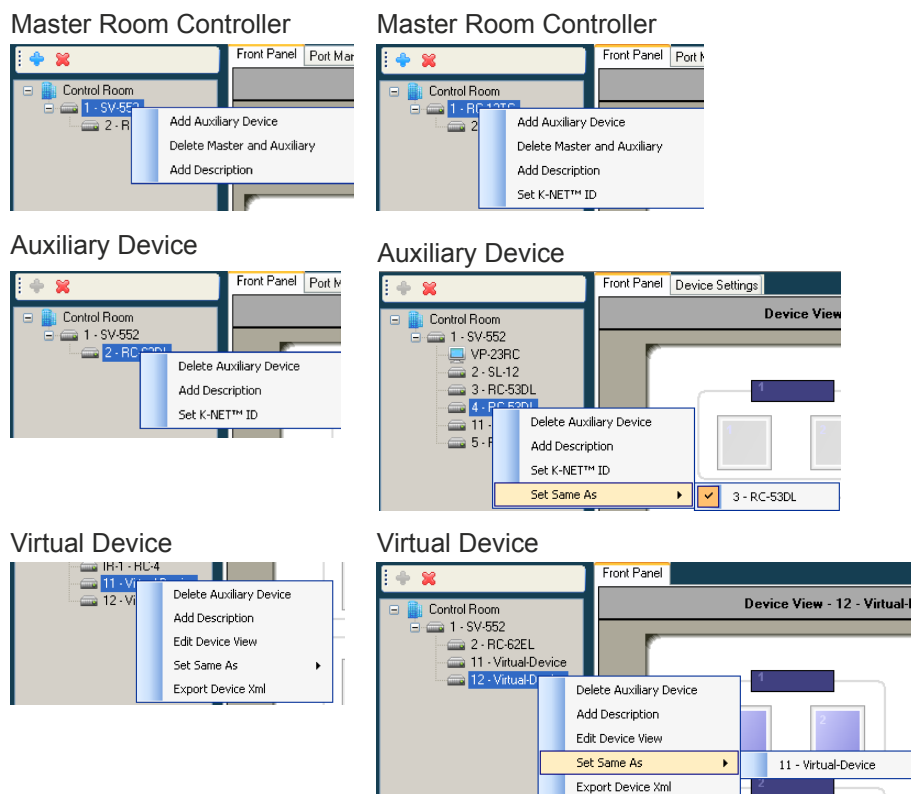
Master Room Controller

Front Panel | Port Mar

Control Room
1 - SV-552
2 - R

Add Auxiliary Device
Delete Master and Auxiliary
Add Description

Master Room Controller

Front Panel | Port M

Control Room
1 - RC-12TC
2

Add Auxiliary Device
Delete Master and Auxiliary
Add Description
Set K-NET™ ID

Auxiliary Device

Front Panel | Port M

Control Room
1 - SV-552
2 - RC-63DL

Delete Auxiliary Device
Add Description
Set K-NET™ ID

Auxiliary Device

Front Panel | Device Settings

Device View

Control Room
1 - SV-552
VP-23RC
2 - SL-12
3 - RC-53DL
4 - RC-53DL
11 -
5 - F

Delete Auxiliary Device
Add Description
Set K-NET™ ID
Set Same As
3 - RC-53DL

1

Virtual Device

IR-1 - RC-4
11 - Virtual-Device
12 - Vi

Delete Auxiliary Device
Add Description
Edit Device View
Set Same As
Export Device Xml

Virtual Device

Front Panel

Device View - 12 - Virtual-I

Control Room
1 - SV-552
2 - RC-62EL
11 - Virtual-Device
12 - Virtual-Device

Delete Auxiliary Device
Add Description
Edit Device View
Set Same As
Export Device Xml
11 - Virtual-Device

1
2